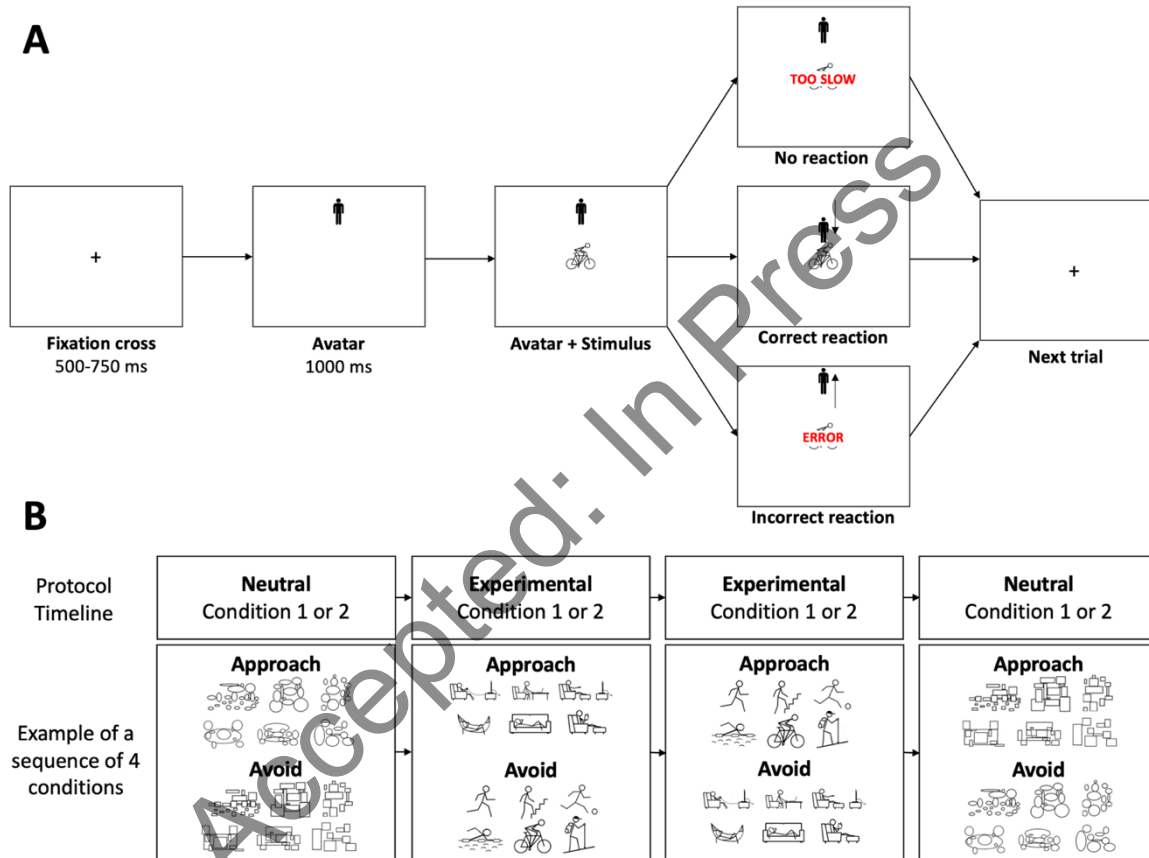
A

+

Fixation cross
500-750 ms

Avatar
1000 ms

Avatar + Stimulus

TOO SLOW

No reaction

Correct reaction

ERROR

Incorrect reaction

+

Next trial

B

Protocol Timeline

Neutral
Condition 1 or 2

Experimental
Condition 1 or 2

Experimental
Condition 1 or 2

Neutral
Condition 1 or 2

Example of a sequence of 4 conditions

Approach

Avoid

Approach

Avoid

Approach

Avoid

Approach

Avoid

Accepted: In Press